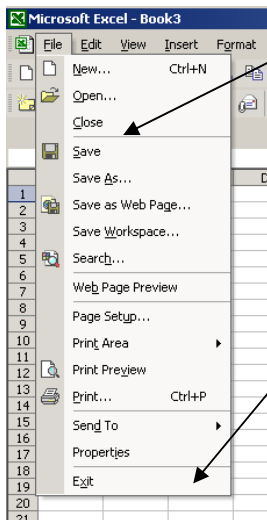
Microsoft Excel - Book3

File Edit View Insert Format

New... Ctrl+N
Open...
Close
Save
Save As...
Save as Web Page...
Save Workspace...
Search...
Web Page Preview
Page Setup...
Print Area
Print Preview
Print... Ctrl+P
Send To
Properties
Exit

D

1
2
3
4
5
6
7
8
9
10
11
12
13
14
15
16
17
18
19
20
21